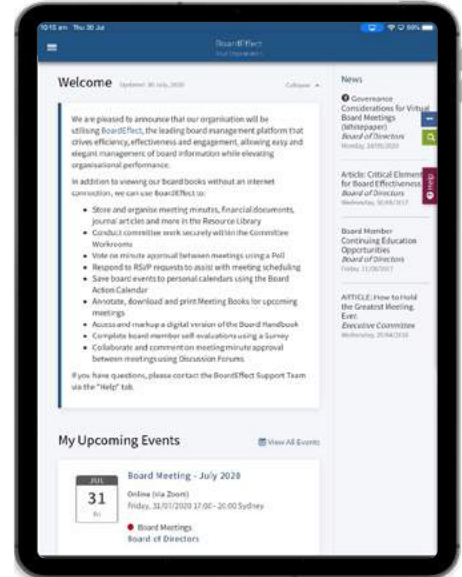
10:15 am Thu 30 Jul

BoardEffect

Welcome Updated: 30 July, 2020

Collapse

We are pleased to announce that our organisation will be utilising BoardEffect, the leading board management platform that drives efficiency, effectiveness and engagement, allowing easy and elegant management of board information while elevating organisational performance.

In addition to viewing our board books without an internet connection, we can use BoardEffect to:

- Store and organise meeting minutes, financial documents, journal articles and more in the Resource Library
- Conduct committee work securely within the Committee Workrooms
- Vote on minute approval between meetings using a Poll
- Respond to RSVP requests to assist with meeting scheduling
- Save board events to personal calendars using the Board Action Calendar
- Annotate, download and print Meeting Books for upcoming meetings
- Access and markup a digital version of the Board Handbook
- Complete board member self evaluations using a Survey
- Collaborate and comment on meeting minute approval between meetings using Discussion Forums

If you have questions, please contact the BoardEffect Support Team via the "Help" tab.

My Upcoming Events

View All Events

JUL
31
Fri

Board Meeting - July 2020
Online (via Zoom)
Friday, 31/07/2020 17:00 - 20:00 Sydney

Board Meetings
Board of Directors

News

Governance Considerations for Virtual Board Meetings (Whitepaper)
Board of Directors
Monday, 16/05/2020

Article: Critical Elements for Board Effectiveness
Board of Directors
Wednesday, 30/08/2017

Board Member Continuing Education Opportunities
Board of Directors
Friday, 11/08/2017

ARTICLE: How to Hold the Greatest Meeting, Ever
Executive Committee
Wednesday, 05/04/2016

Help